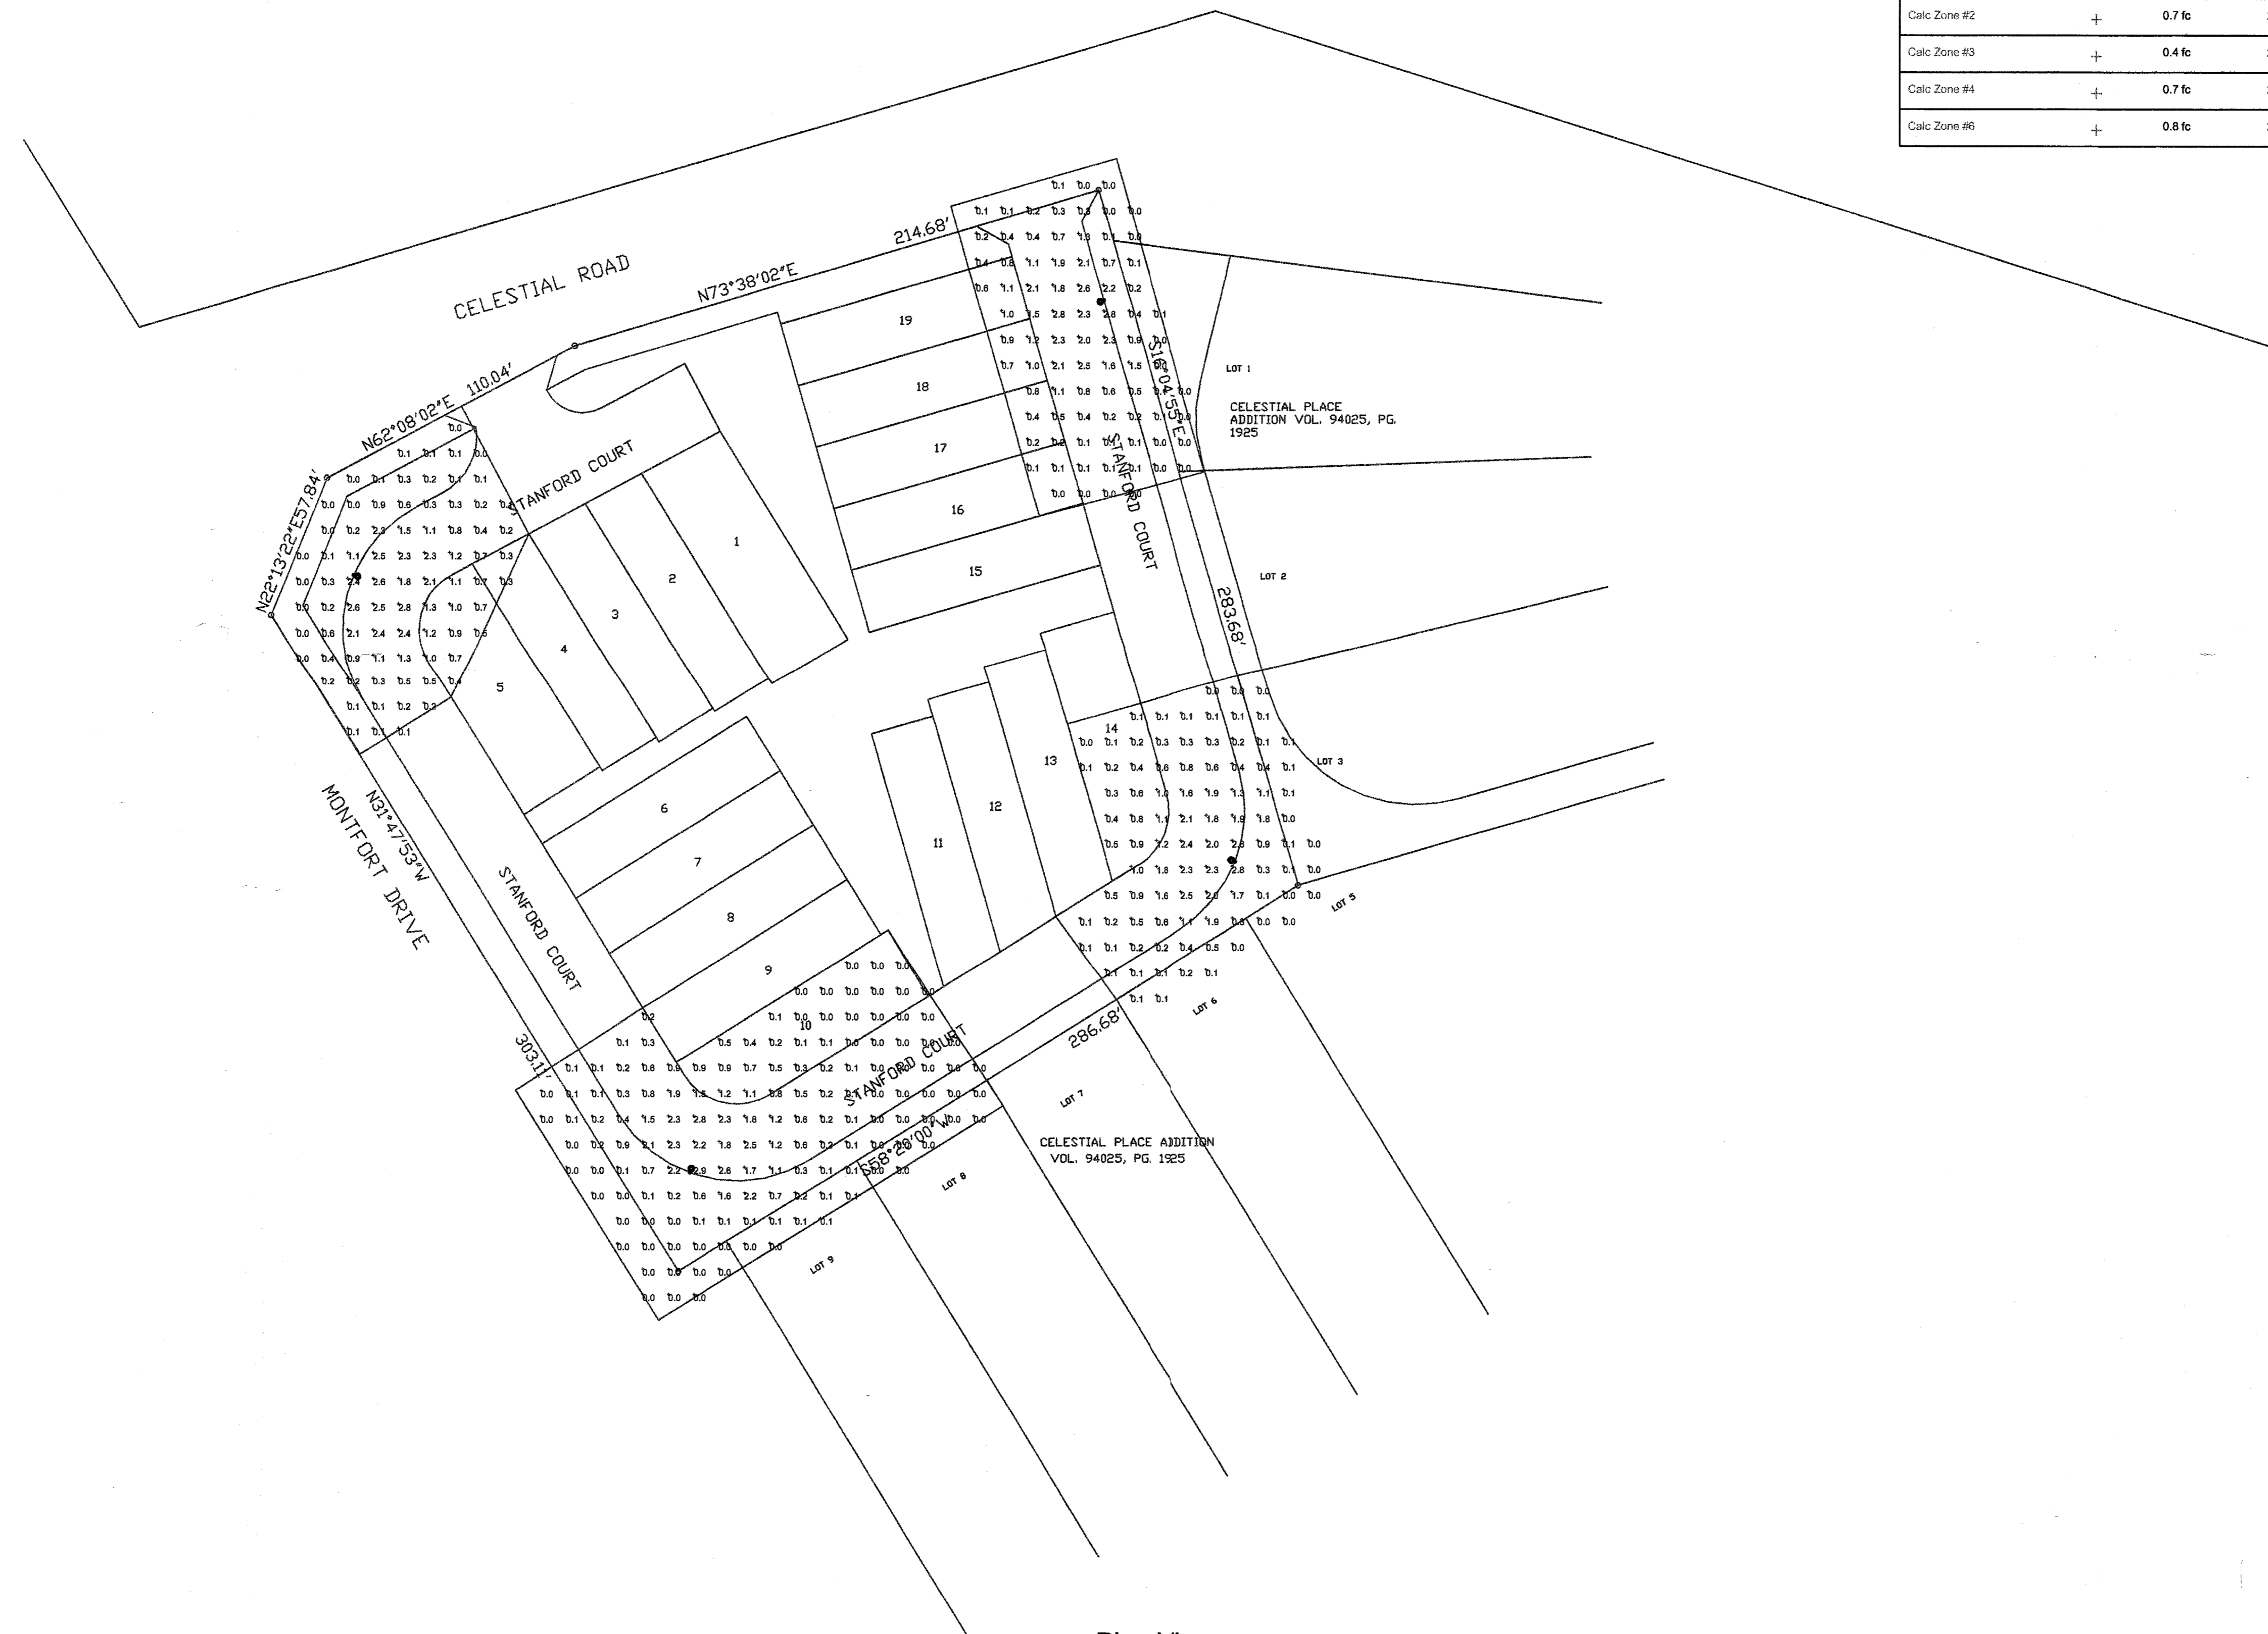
| Calc Zone #2 | + | 0.7 fc |
|---|---|---|
| Calc Zone #3 | + | 0.4 fc |
| Calc Zone #4 | + | 0.7 fc |
| Calc Zone #6 | + | 0.8 fc |

CELESTIAL ROAD

214.68'

N73°38'02"E

N62°08'02"E 110.04'

N22°13'22"E57.84'

STANFORD COURT

STANFORD COURT

STANFORD COURT

STANFORD COURT

MONTFORT DRIVE

N31°47'53"W

303.11'

S58°20'00"W

286.68'

283.68'

S16°04'55"E

19
18
17
16
15
1
2
3
4
5
6
7
8
9
10
11
12
13
14

LOT 1

CELESTIAL PLACE ADDITION VOL. 94025, PG. 1925

LOT 2

LOT 3

LOT 5

LOT 6

LOT 7

LOT 8

LOT 9

CELESTIAL PLACE ADDITION VOL. 94025, PG. 1925